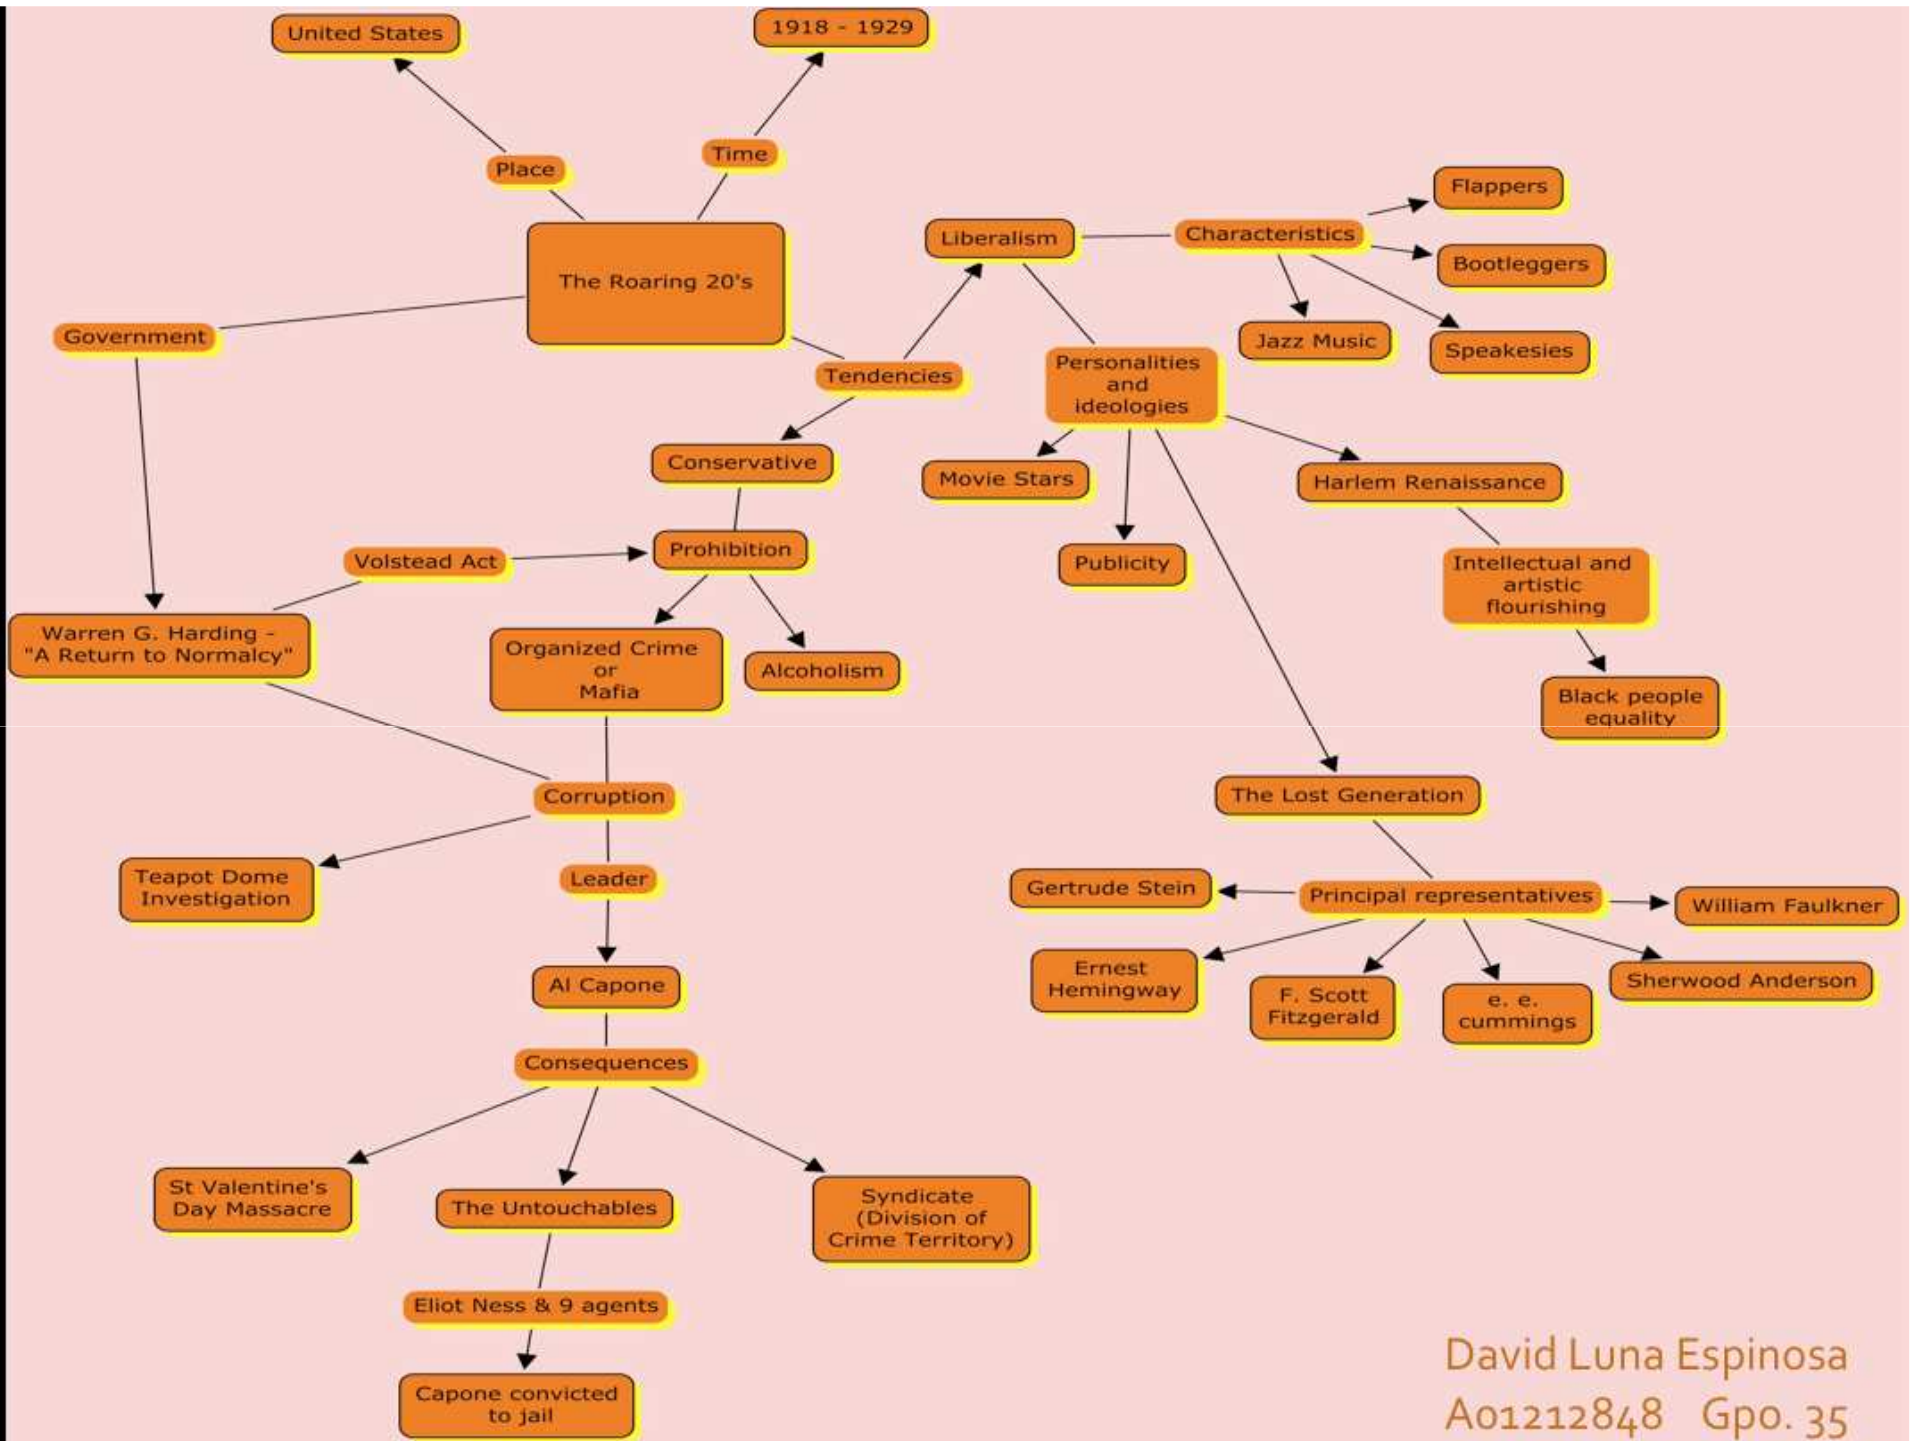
United States

1918 - 1929

Place

Time

The Roaring 20's

Government

Tendencies

Liberalism

Characteristics

Flappers

Bootleggers

Jazz Music

Speakesies

Personalities and ideologies

Conservative

Movie Stars

Harlem Renaissance

Publicity

Prohibition

Volstead Act

Intellectual and artistic flourishing

Warren G. Harding - "A Return to Normalcy"

Organized Crime or Mafia

Alcoholism

Black people equality

Corruption

The Lost Generation

Teapot Dome Investigation

Leader

Gertrude Stein

Principal representatives

William Faulkner

Ernest Hemingway

F. Scott Fitzgerald

e. e. cummings

Sherwood Anderson

Al Capone

Consequences

St Valentine's Day Massacre

The Untouchables

Syndicate (Division of Crime Territory)

Eliot Ness & 9 agents

Capone convicted to jail

David Luna Espinosa
A01212848 Gpo. 35